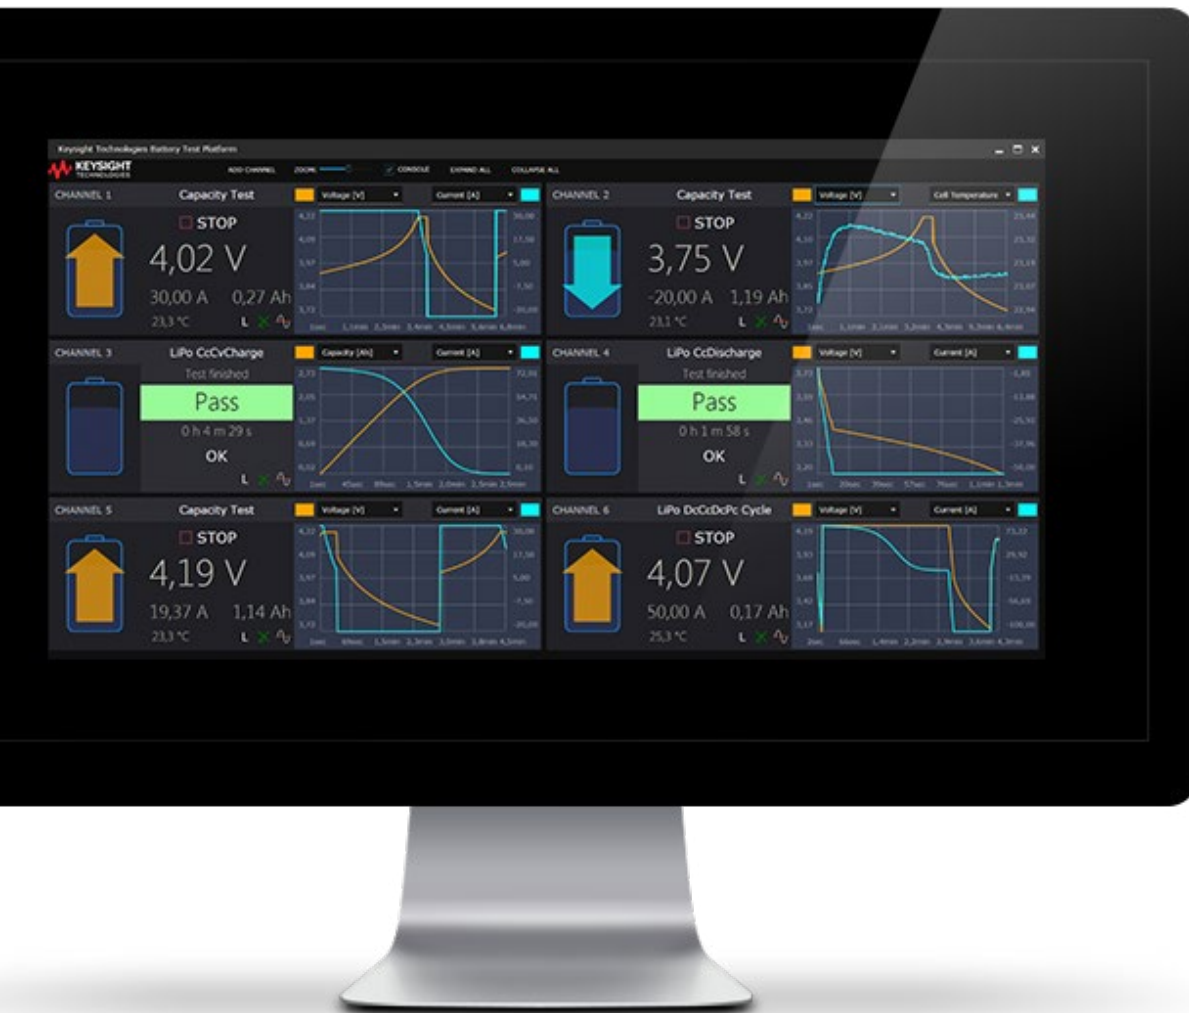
Keysight Technologies Battery Test Platform

KEYSIGHT TECHNOLOGIES

ADD CHANNEL ZOOM CONSOLE EXPAND ALL COLLAPSE ALL

CHANNEL 1 Capacity Test Voltage [V] Current [A]

STOP

4,02 V

30,00 A 0,27 Ah

23,3 °C L

CHANNEL 2 Capacity Test Voltage [V] Cell Temperature

STOP

3,75 V

-20,00 A 1,19 Ah

23,1 °C L

CHANNEL 3 LiPo CcCvCharge Capacity [Ah] Current [A]

Test finished

Pass

0 h 4 m 29 s

OK

L

CHANNEL 4 LiPo CcDischarge Voltage [V] Current [A]

Test finished

Pass

0 h 1 m 58 s

OK

L

CHANNEL 5 Capacity Test Voltage [V] Current [A]

STOP

4,19 V

19,37 A 1,14 Ah

23,3 °C L

CHANNEL 6 LiPo DcCcDcPc Cycle Voltage [V] Current [A]

STOP

4,07 V

50,00 A 0,17 Ah

25,3 °C L